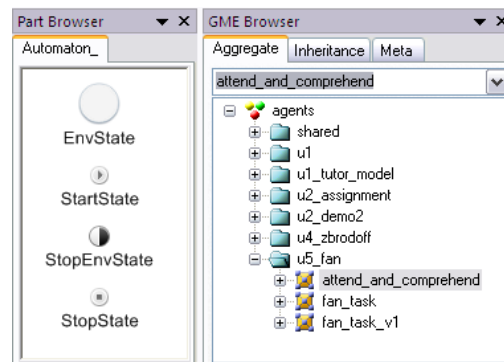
Part Browser ▾ ×
Automaton_
EnvState
StartState
StopEnvState
StopState

GME Browser ▾ ×
Aggregate Inheritance Meta
attend_and_comprehend
agents
shared
u1
u1_tutor_model
u2_assignment
u2_demo2
u4_zbrodoff
u5_fan
attend_and_comprehend
fan_task
fan_task_v1